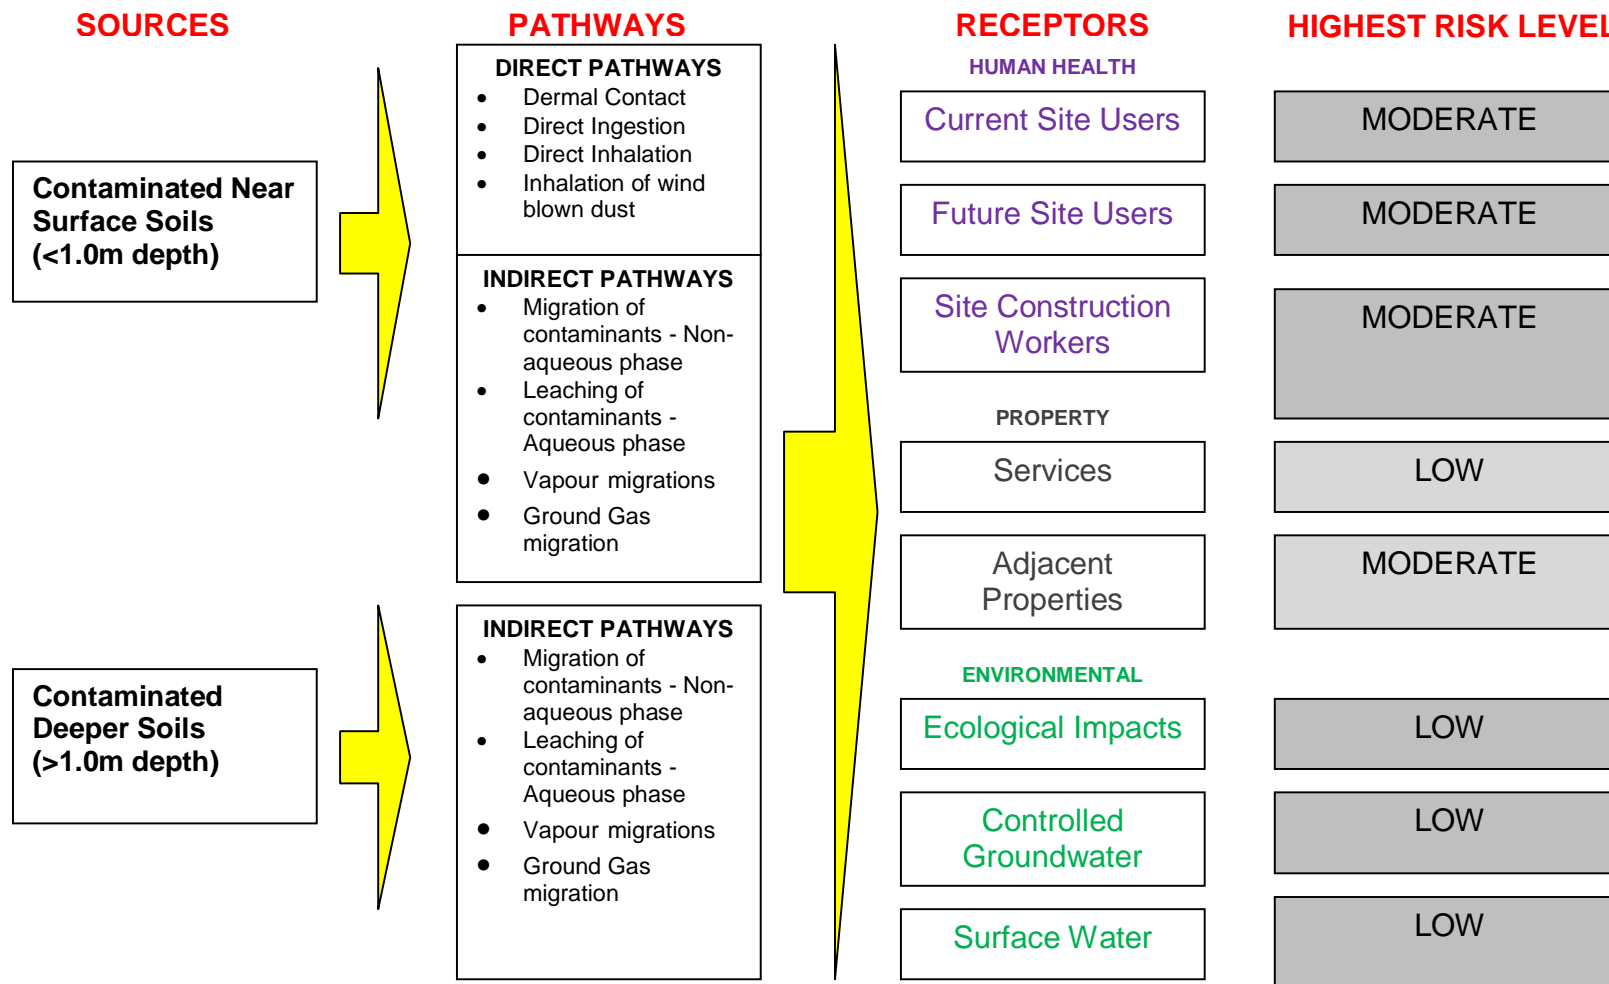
SOURCES

PATHWAYS

RECEPTORS

HIGHEST RISK LEVEL

Contaminated Near Surface Soils (<1.0m depth)

DIRECT PATHWAYS
- Dermal Contact
- Direct Ingestion
- Direct Inhalation
- Inhalation of wind blown dust

INDIRECT PATHWAYS
- Migration of contaminants - Non-aqueous phase
- Leaching of contaminants - Aqueous phase
- Vapour migrations
- Ground Gas migration

Contaminated Deeper Soils (>1.0m depth)

INDIRECT PATHWAYS
- Migration of contaminants - Non-aqueous phase
- Leaching of contaminants - Aqueous phase
- Vapour migrations
- Ground Gas migration

HUMAN HEALTH

Current Site Users

MODERATE

Future Site Users

MODERATE

Site Construction Workers

MODERATE

PROPERTY

Services

LOW

Adjacent Properties

MODERATE

ENVIRONMENTAL

Ecological Impacts

LOW

Controlled Groundwater

LOW

Surface Water

LOW